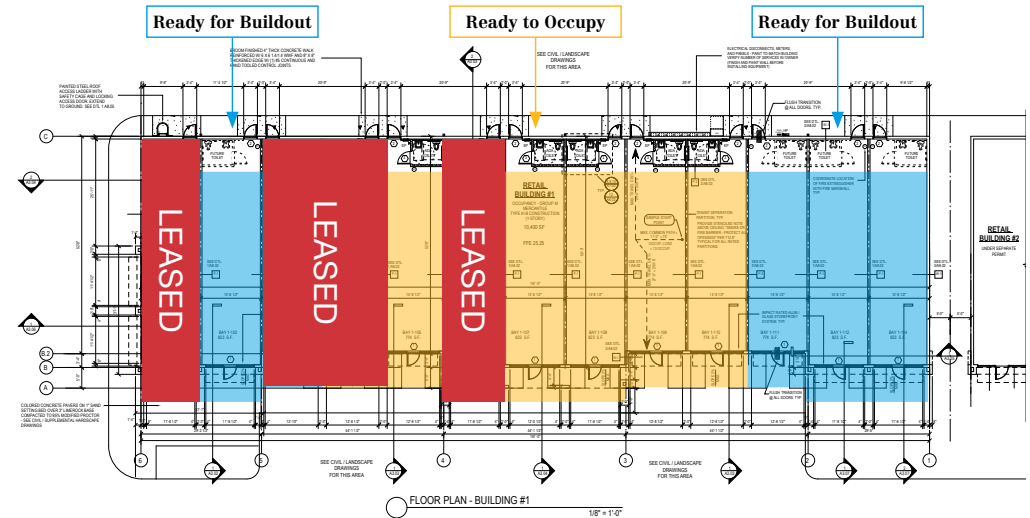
Ready for Buildout

Ready to Occupy

Ready for Buildout

BROOM FINISHED 4" THICK CONCRETE WALK REINFORCED W/ 6 X 6 1.4/1.4 WWF AND 8" X 8" THICKENED EDGE W/ (1) #5 CONTINUOUS AND HAND TOOLED CONTROL JOINTS

SEE CIVIL / LANDSCAPE DRAWINGS FOR THIS AREA

ELECTRICAL DISCONNECTS, METERS, AND PANELS - PAINT TO MATCH BUILDING. VERIFY NUMBER OF SERVICES W/ OWNER (FINISH AND PAINT WALL BEFORE INSTALLING EQUIPMENT)

PAINTED STEEL ROOF ACCESS LADDER WITH SAFETY CAGE AND LOCKING ACCESS DOOR. EXTEND TO GROUND. SEE DTL. 1 A8.20

FLUSH TRANSITION @ ALL DOORS, TYP.

LEASED

LEASED

LEASED

RETAIL BUILDING #1

OCCUPANCY - GROUP M MERCANTILE TYPE II-B CONSTRUCTION (1 STORY)

10,400 SF

FFE 25.25

FUTURE TOILET

TENANT SEPARATION PARTITION, TYP.

RETAIL BUILDING #2

UNDER SEPARATE PERMIT

COORDINATE LOCATION OF FIRE EXTINGUISHER WITH FIRE MARSHALL, TYP.

BAY 1-102

BAY 1-105

BAY 1-106

BAY 1-111

BAY 1-112

IMPACT RATED ALUM / GLASS STOREFRONT SYSTEM, TYP.

FLUSH TRANSITION @ ALL DOORS, TYP.

COLORED CONCRETE PAVERS ON 1" SAND SETTING BED OVER 4" LIMEROCK BASE COMPACTED TO 98% MODIFIED PROCTOR - SEE CIVIL / SUPPLEMENTAL HARDSCAPE DRAWINGS

C

B.2

B

A

6

5

4

3

2

1

SEE CIVIL / LANDSCAPE DRAWINGS FOR THIS AREA

SEE CIVIL / LANDSCAPE DRAWINGS FOR THIS AREA

FLOOR PLAN - BUILDING #1

1/8" = 1'-0"